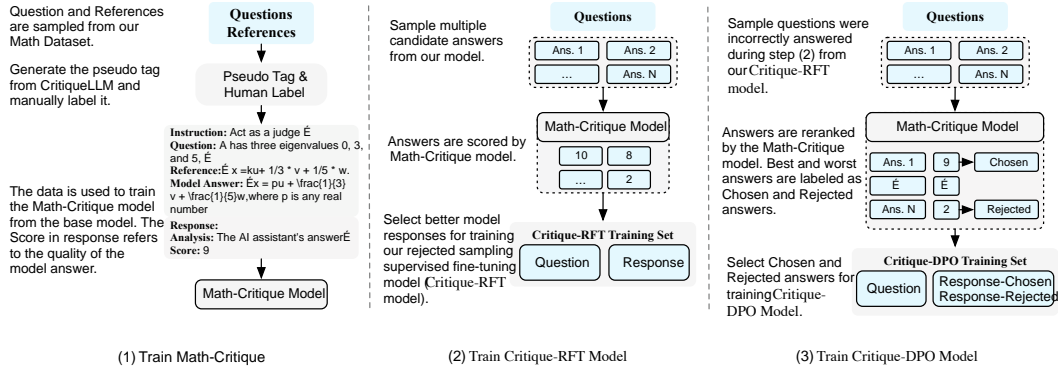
Question and References are sampled from our Math Dataset.

Generate the pseudo tag from CritiqueLLM and manually label it.

The data is used to train the Math-Critique model from the base model. The Score in response refers to the quality of the model answer.

Questions
References

Pseudo Tag & Human Label

**Instruction:** Act as a judge É
**Question:** A has three eigenvalues 0, 3, and 5, É
**Reference:**É x =ku+ 1/3 * v + 1/5 * w.
**Model Answer:** Éx = pu + \frac{1}{3} v + \frac{1}{5}w,where p is any real number

**Response:**
**Analysis:** The AI assistant's answerÉ
**Score:** 9

Math-Critique Model

(1) Train Math-Critique

Sample multiple candidate answers from our model.

Questions

| Ans. 1 | Ans. 2 |
|---|---|
| ... | Ans. N |

Answers are scored by Math-Critique model.

Math-Critique Model

| 10 | 8 |
|---|---|
| ... | 2 |

Select better model responses for training our rejected sampling supervised fine-tuning model (Critique-RFT model).

Critique-RFT Training Set

Question Response

(2) Train Critique-RFT Model

Sample questions were incorrectly answered during step (2) from our Critique-RFT model.

Questions

| Ans. 1 | Ans. 2 |
|---|---|
| ... | Ans. N |

Answers are reranked by the Math-Critique model. Best and worst answers are labeled as Chosen and Rejected answers.

Math-Critique Model

Ans. 1 9 Chosen
É É
Ans. N 2 Rejected

Select Chosen and Rejected answers for training Critique-DPO Model.

Critique-DPO Training Set

Question Response-Chosen Response-Rejected

(3) Train Critique-DPO Model